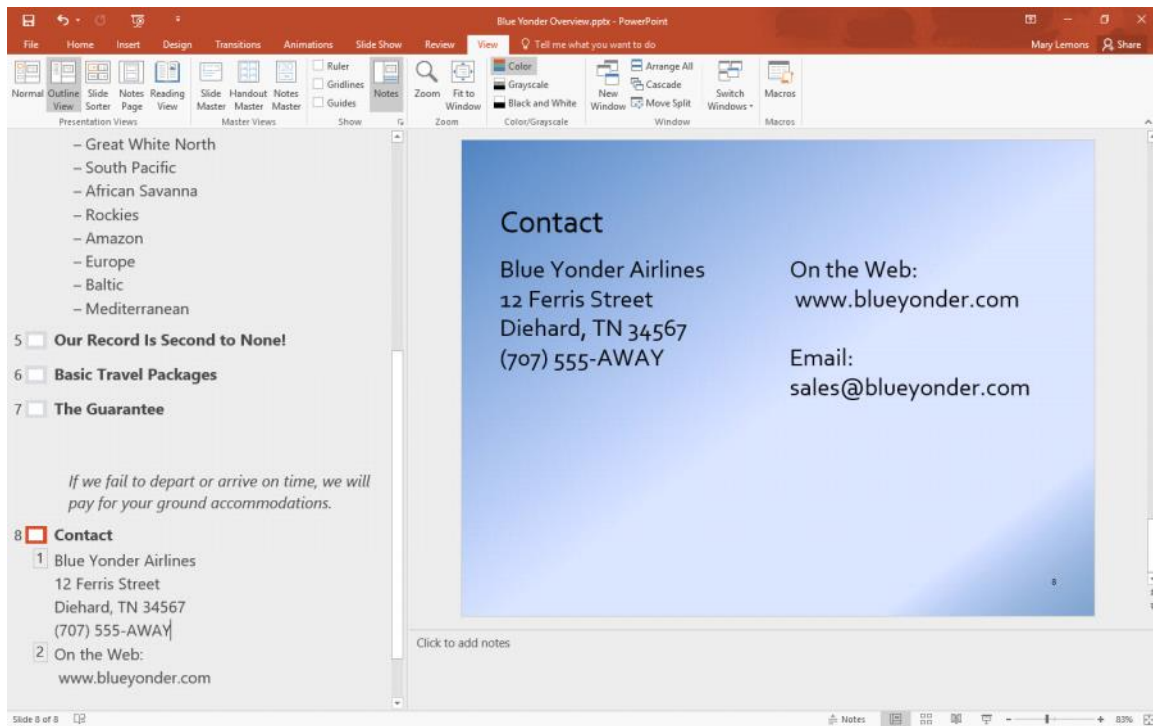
Blue Yonder Overview.pptx - PowerPoint

File Home Insert Design Transitions Animations Slide Show Review View Tell me what you want to do Mary Lemons Share

Normal Outline View Slide Sorter Notes Page Reading View
Presentation Views
Slide Master Handout Master Notes Master
Master Views
Ruler Gridlines Guides Notes
Show
Zoom Fit to Window
Zoom
Color Grayscale Black and White
Color/Grayscale
New Window Arrange All Cascade Move Split Switch Windows
Window
Macros
Macros

– Great White North
– South Pacific
– African Savanna
– Rockies
– Amazon
– Europe
– Baltic
– Mediterranean

5 Our Record Is Second to None!
6 Basic Travel Packages
7 The Guarantee

If we fail to depart or arrive on time, we will pay for your ground accommodations.

8 Contact
1 Blue Yonder Airlines
12 Ferris Street
Diehard, TN 34567
(707) 555-AWAY
2 On the Web:
www.blueyonder.com

Contact

Blue Yonder Airlines
12 Ferris Street
Diehard, TN 34567
(707) 555-AWAY

On the Web:
www.blueyonder.com

Email:
sales@blueyonder.com

8

Click to add notes

Slide 8 of 8

Notes 83%